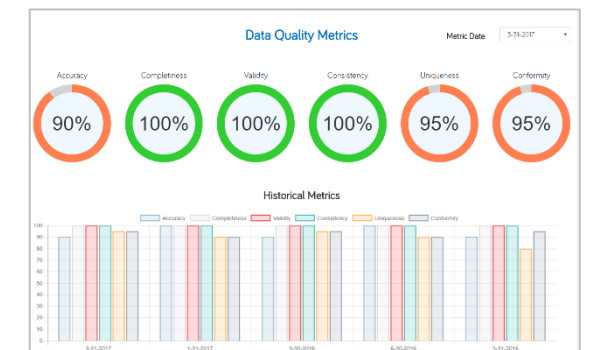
Data Quality Metrics

Metric Date 3-31-2017

Accuracy
90%

Completiness
100%

Validity
100%

Consistency
100%

Uniqueness
95%

Conformity
95%

Historical Metrics

Accuracy Completiness Validity Consistency Uniqueness Conformity

100
95
90
85
80
75
70
65
60
55
50
45
40
35
30
25
20
15
10
5
0

3-31-2017 1-31-2017 9-30-2016 6-30-2016 3-31-2016